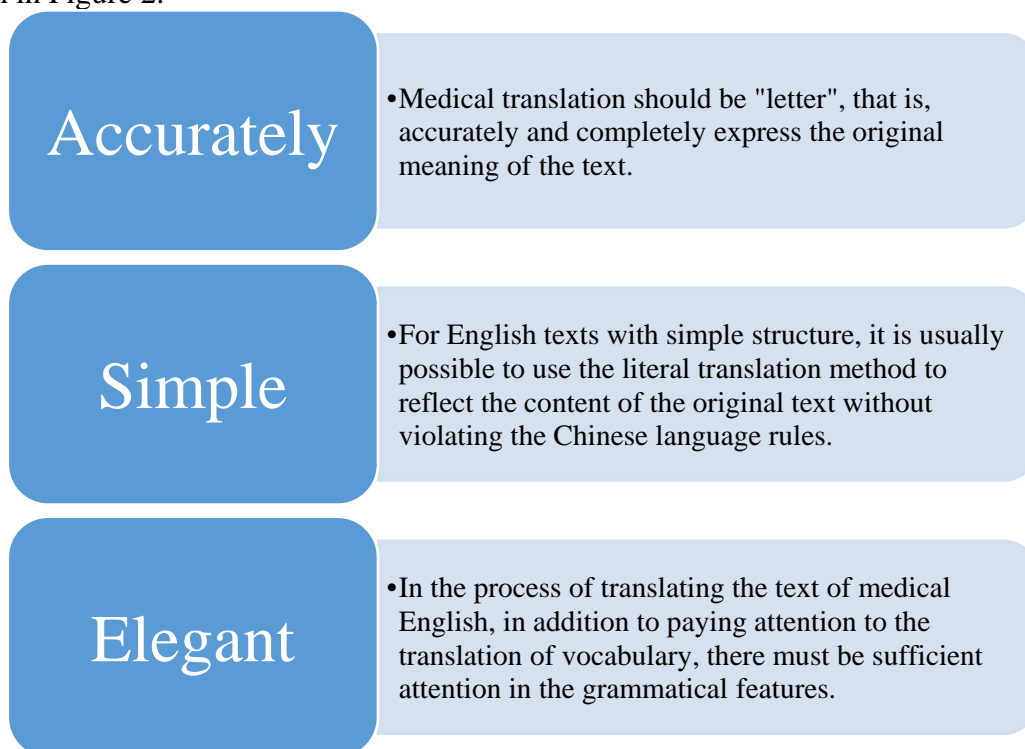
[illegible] in Figure 2.

Accurately

•Medical translation should be "letter", that is, accurately and completely express the original meaning of the text.

Simple

•For English texts with simple structure, it is usually possible to use the literal translation method to reflect the content of the original text without violating the Chinese language rules.

Elegant

•In the process of translating the text of medical English, in addition to paying attention to the translation of vocabulary, there must be sufficient attention in the grammatical features.